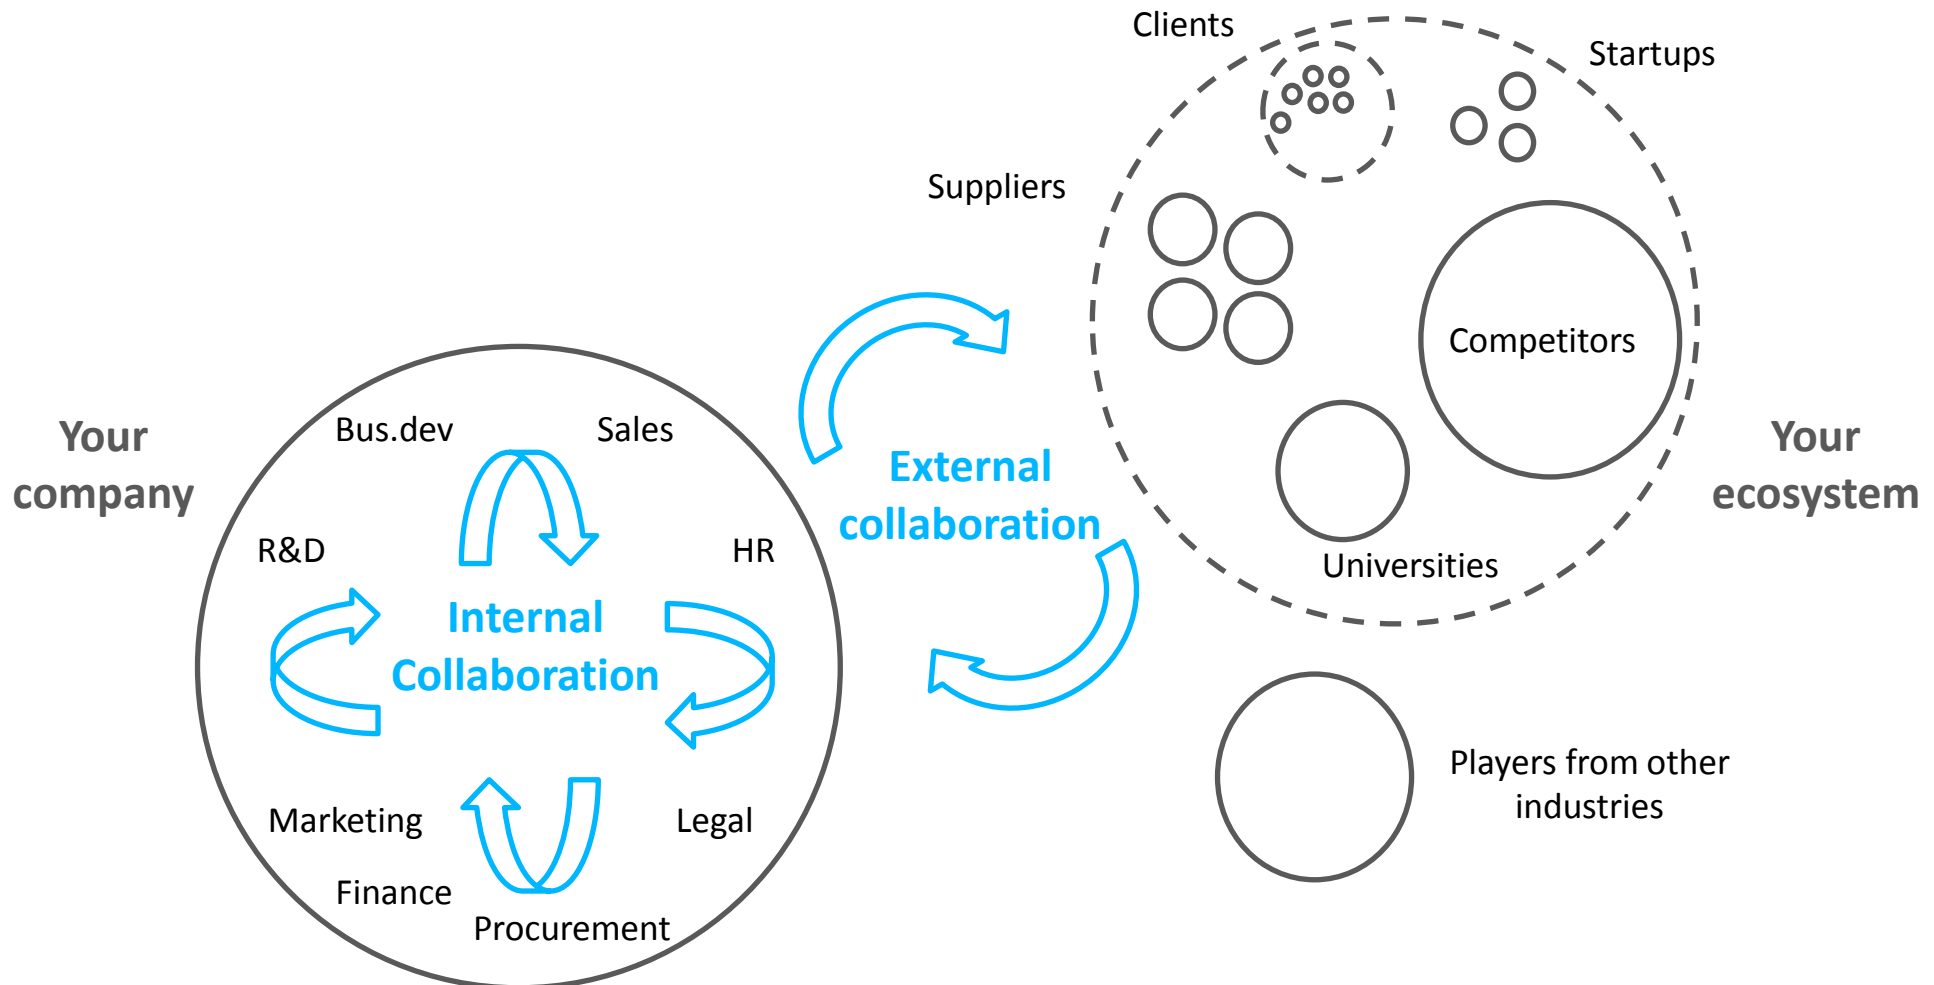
Clients

Startups

Suppliers

Competitors

Your ecosystem

Universities

External collaboration

Your company

Bus.dev

Sales

R&D

HR

Internal Collaboration

Marketing

Legal

Finance

Procurement

Players from other industries